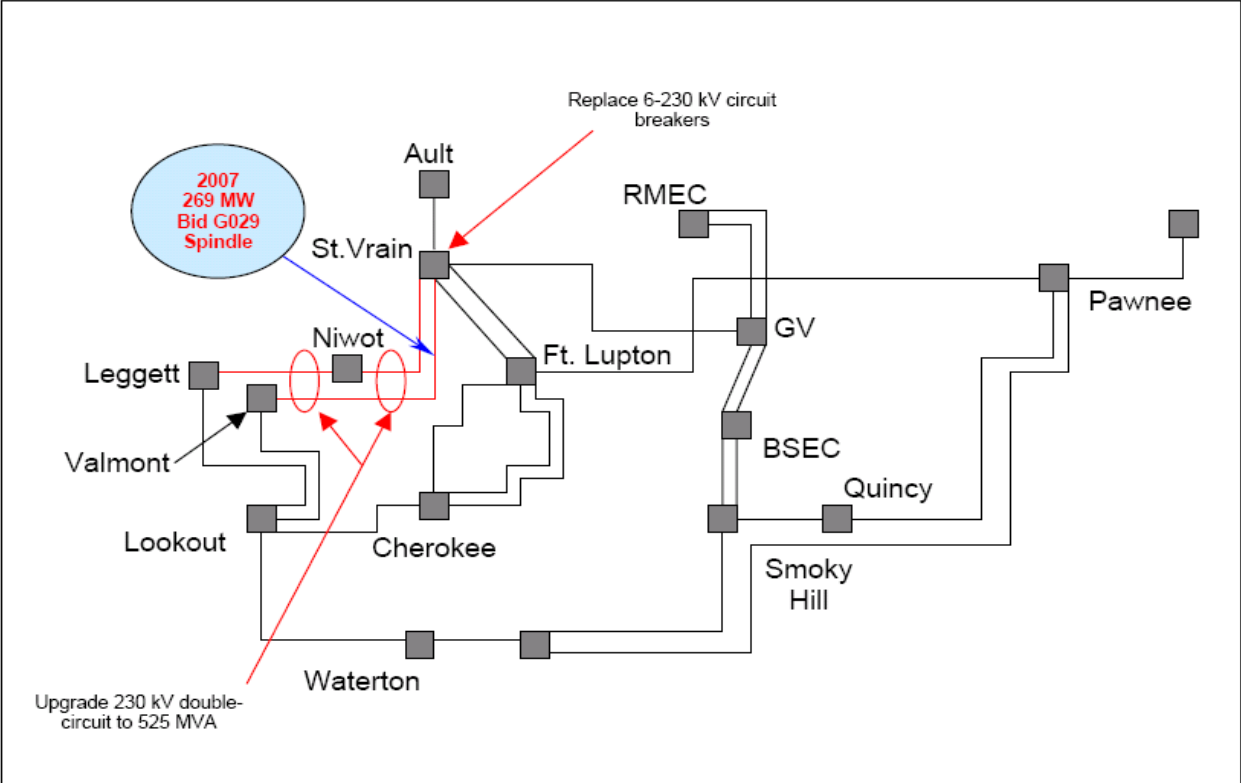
Replace 6-230 kV circuit breakers

Ault

2007
269 MW
Bid G029
Spindle

St.Vrain

RMEC

Pawnee

GV

Niwot

Ft. Lupton

Leggett

Valmont

BSEC

Quincy

Lookout

Cherokee

Smoky Hill

Waterton

Upgrade 230 kV double-circuit to 525 MVA